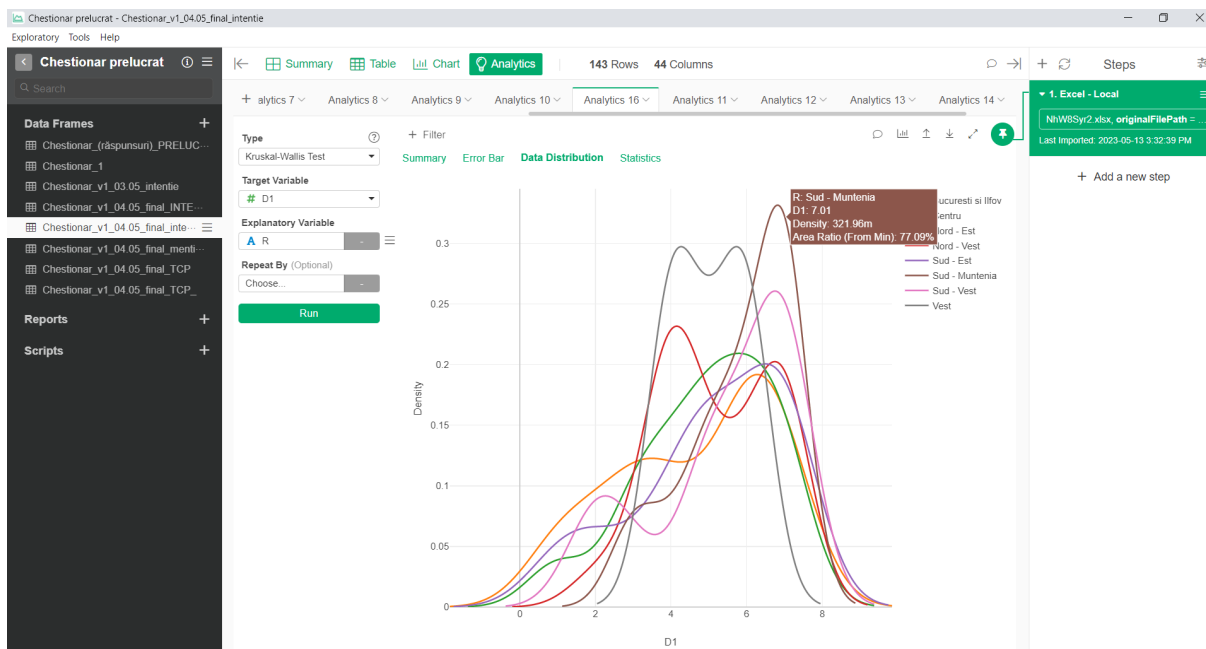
Chestionar prelucrat - Chestionar_v1_04.05_final_intentie

Exploratory Tools Help

Chestionar prelucrat

Search

Data Frames

Chestionar_(răspunsuri)_PRELUC...
Chestionar_1
Chestionar_v1_03.05_intentie
Chestionar_v1_04.05_final_INTE...
Chestionar_v1_04.05_final_inte...
Chestionar_v1_04.05_final_menti...
Chestionar_v1_04.05_final_TCP
Chestionar_v1_04.05_final_TCP_

Reports

Scripts

Summary Table Chart Analytics 143 Rows 44 Columns

+ alytics 7 Analytics 8 Analytics 9 Analytics 10 Analytics 16 Analytics 11 Analytics 12 Analytics 13 Analytics 14

Type
Kruskal-Wallis Test
Target Variable
# D1
Explanatory Variable
A R
Repeat By (Optional)
Choose...
Run

+ Filter

Summary Error Bar Data Distribution Statistics

R: Sud - Muntenia
D1: 7.01
Density: 321.96m
Area Ratio (From Min): 77.09%

ucuresti si Ilfov
entru
lord - Est
Nord - Vest
Sud - Est
Sud - Muntenia
Sud - Vest
Vest

0.3
0.25
0.2
0.15
0.1
0.05
0

Density

0 2 4 6 8

D1

Steps

1. Excel - Local
NhW8Syr2.xlsx, originalFilePath = ...
Last Imported: 2023-05-13 3:32:39 PM

+ Add a new step